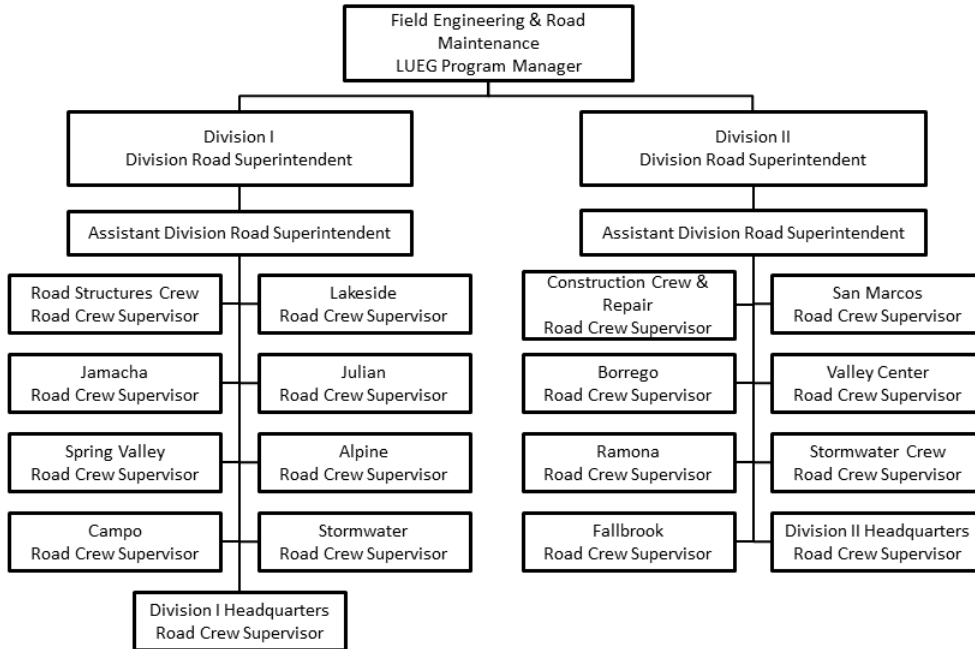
Field Engineering & Road Maintenance
LUEG Program Manager

Division I
Division Road Superintendent

Assistant Division Road Superintendent

Road Structures Crew
Road Crew Supervisor

Lakeside
Road Crew Supervisor

Jamacha
Road Crew Supervisor

Julian
Road Crew Supervisor

Spring Valley
Road Crew Supervisor

Alpine
Road Crew Supervisor

Campo
Road Crew Supervisor

Stormwater
Road Crew Supervisor

Division I Headquarters
Road Crew Supervisor

Division II
Division Road Superintendent

Assistant Division Road Superintendent

Construction Crew & Repair
Road Crew Supervisor

San Marcos
Road Crew Supervisor

Borrego
Road Crew Supervisor

Valley Center
Road Crew Supervisor

Ramona
Road Crew Supervisor

Stormwater Crew
Road Crew Supervisor

Fallbrook
Road Crew Supervisor

Division II Headquarters
Road Crew Supervisor